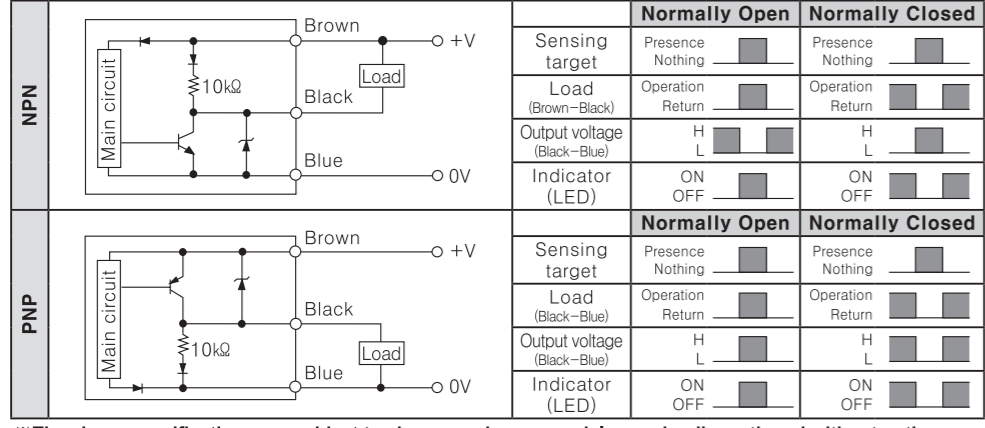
NPN

Main circuit

10kΩ

Brown

+V

Load

Black

Blue

0V

| | Normally Open | Normally Closed |
|---|---|---|
| Sensing target | Presence Nothing | Presence Nothing |
| Load (Brown−Black) | Operation Return | Operation Return |
| Output voltage (Black−Blue) | H L | H L |
| Indicator (LED) | ON OFF | ON OFF |

PNP

Main circuit

10kΩ

Brown

+V

Black

Load

Blue

0V

| | Normally Open | Normally Closed |
|---|---|---|
| Sensing target | Presence Nothing | Presence Nothing |
| Load (Black−Blue) | Operation Return | Operation Return |
| Output voltage (Black−Blue) | H L | H L |
| Indicator (LED) | ON OFF | ON OFF |

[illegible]